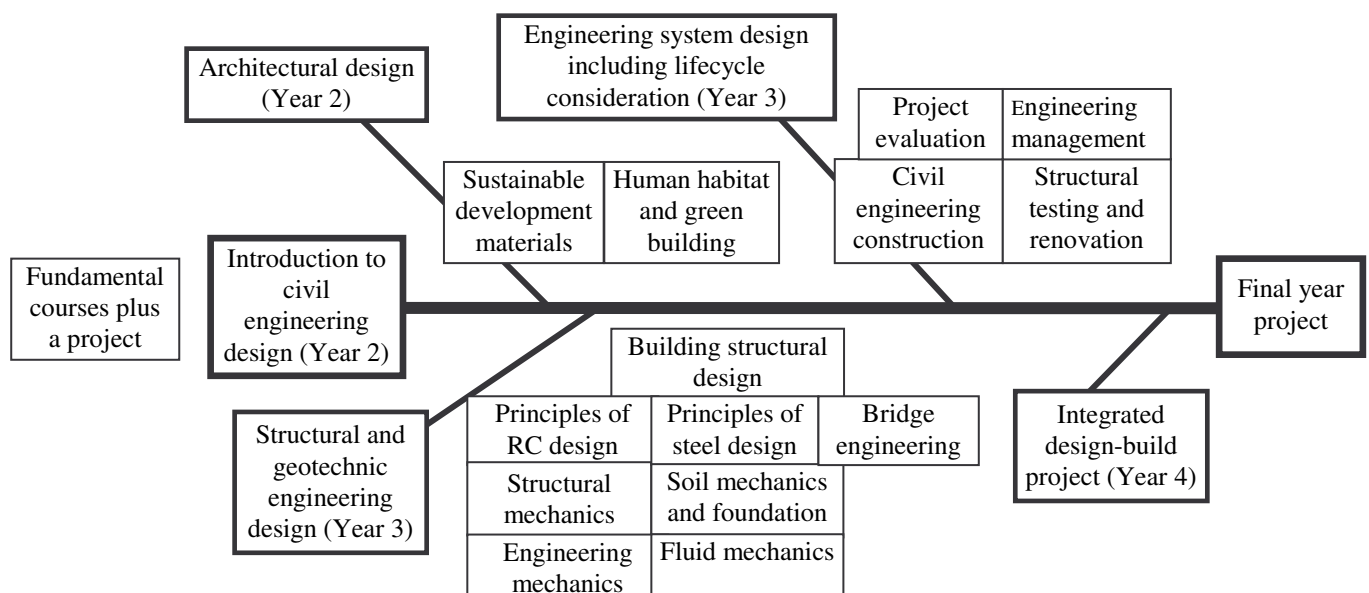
Architectural design (Year 2)

Engineering system design including lifecycle consideration (Year 3)

Project evaluation

Engineering management

Sustainable development materials

Human habitat and green building

Civil engineering construction

Structural testing and renovation

Fundamental courses plus a project

Introduction to civil engineering design (Year 2)

Final year project

Building structural design

Principles of RC design

Principles of steel design

Bridge engineering

Integrated design-build project (Year 4)

Structural and geotechnic engineering design (Year 3)

Structural mechanics

Soil mechanics and foundation

Engineering mechanics

Fluid mechanics